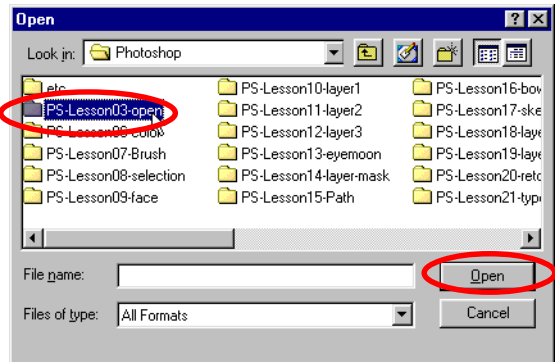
Open

?

X

Look in: Photoshop

etc

PS-Lesson03-open

PS-Lesson06-color

PS-Lesson07-Brush

PS-Lesson08-selection

PS-Lesson09-face

PS-Lesson10-layer1

PS-Lesson11-layer2

PS-Lesson12-layer3

PS-Lesson13-eyemoon

PS-Lesson14-layer-mask

PS-Lesson15-Path

PS-Lesson16-bov

PS-Lesson17-ske

PS-Lesson18-laye

PS-Lesson19-laye

PS-Lesson20-retc

PS-Lesson21-typ

File name:

Open

Files of type: All Formats

Cancel